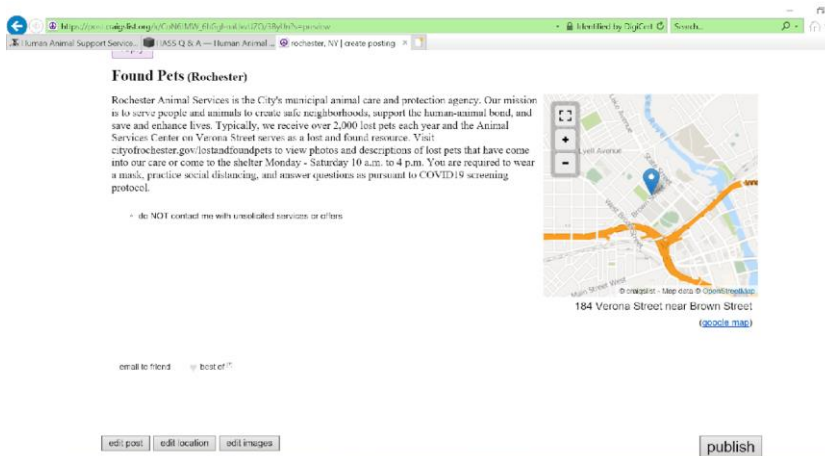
https://post.craigslist.org/k/CsN6M8W_Eh5gh-nuEw/iZO/3By8h?s=preview
Identified by DigiCert
Search...
Human Animal Support Service...
HASS Q & A — Human Animal ...
rochester, NY | create posting

Found Pets (Rochester)

Rochester Animal Services is the City's municipal animal care and protection agency. Our mission is to serve people and animals to create safe neighborhoods, support the human-animal bond, and save and enhance lives. Typically, we receive over 2,000 lost pets each year and the Animal Services Center on Verona Street serves as a lost and found resource. Visit cityofrochester.gov/lostandfoundpets to view photos and descriptions of lost pets that have come into our care or come to the shelter Monday - Saturday 10 a.m. to 4 p.m. You are required to wear a mask, practice social distancing, and answer questions as pursuant to COVID19 screening protocol.

• do NOT contact me with unsolicited services or offers

Lyell Avenue
Main Street West
© craigslist - Map data © OpenStreetMap
184 Verona Street near Brown Street
(google map)

email to friend
best of [?]

edit post
edit location
edit images
publish